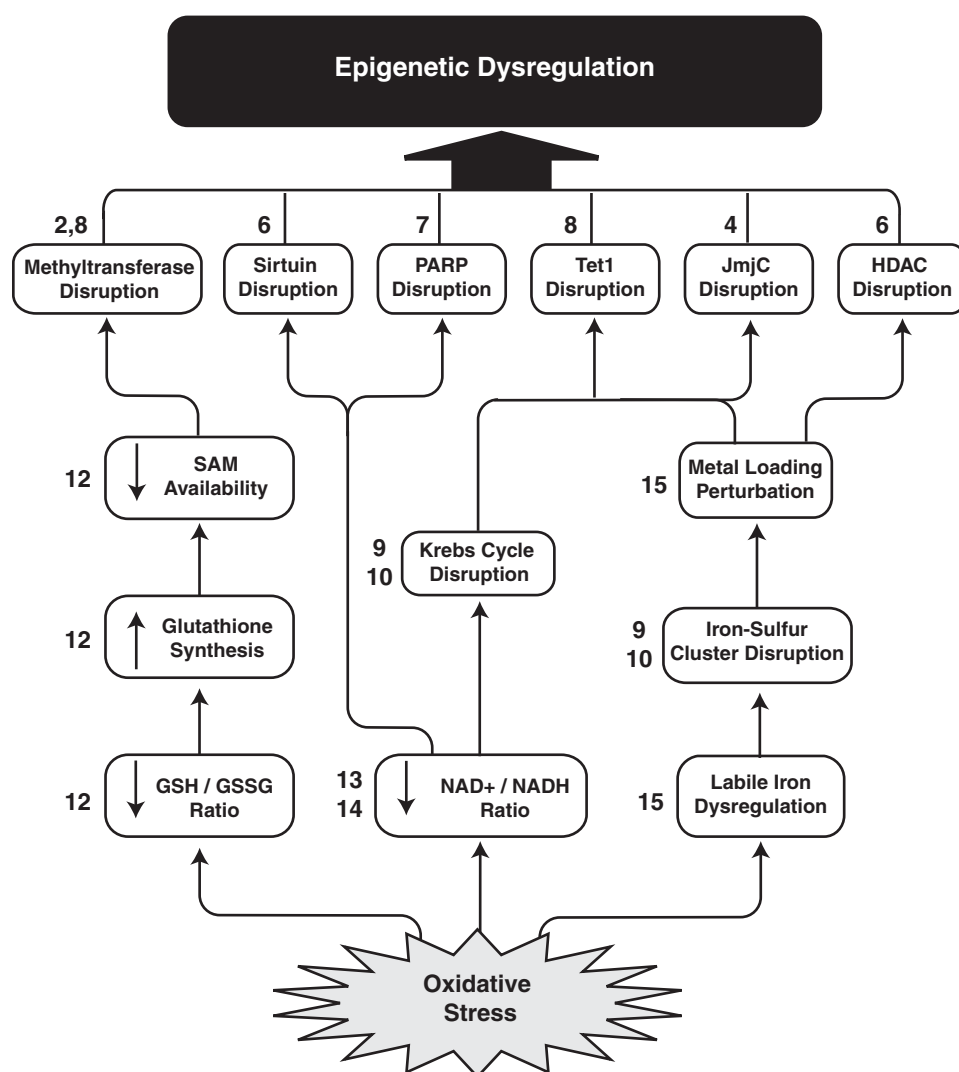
Epigenetic Dysregulation

2,8
Methyltransferase Disruption

6
Sirtuin Disruption

7
PARP Disruption

8
Tet1 Disruption

4
JmjC Disruption

6
HDAC Disruption

12
↓ SAM Availability

15
Metal Loading Perturbation

9
10
Krebs Cycle Disruption

12
↑ Glutathione Synthesis

9
10
Iron-Sulfur Cluster Disruption

12
↓ GSH / GSSG Ratio

13
14
↓ NAD+ / NADH Ratio

15
Labile Iron Dysregulation

Oxidative Stress